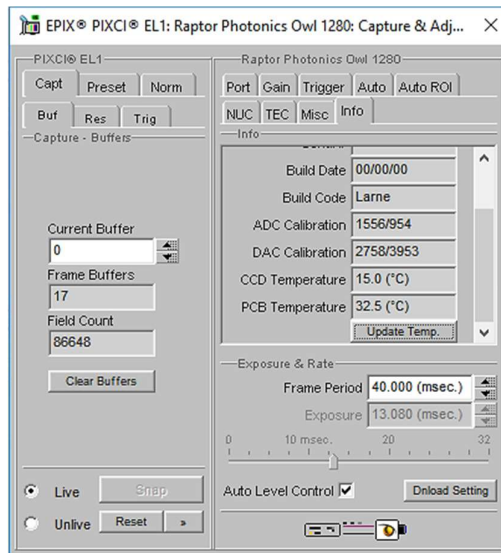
EPIX® PIXCI® EL1: Raptor Photonics Owl 1280: Capture & Adj... ×

PIXCI® EL1
Capt Preset Norm
Buf Res Trig
Capture - Buffers

Current Buffer
0
Frame Buffers
17
Field Count
86648

Clear Buffers

Live Snap
Unlive Reset »

Raptor Photonics Owl 1280
Port Gain Trigger Auto Auto ROI
NUC TEC Misc Info
Info

Build Date 00/00/00
Build Code Larne
ADC Calibration 1556/954
DAC Calibration 2758/3953
CCD Temperature 15.0 (°C)
PCB Temperature 32.5 (°C)
Update Temp.

Exposure & Rate
Frame Period 40.000 (msec.)
Exposure 13.080 (msec.)
0 10 msec. 20 32

Auto Level Control
Dnload Setting